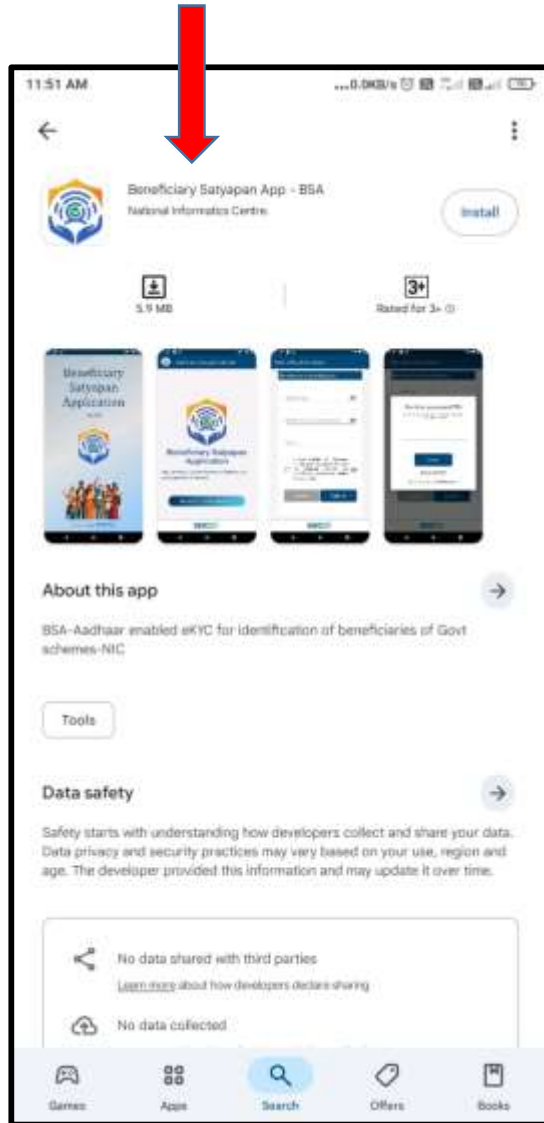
11:51 AM ...0.0KB/s

Beneficiary Satyapan App - BSA
National Informatics Centre

Install

5.9 MB

3+
Rated for 3+

Beneficiary Satyapan Application

Beneficiary Satyapan Application

About this app

BSA-Aadhaar enabled eKYC for identification of beneficiaries of Govt schemes-NIC

Tools

Data safety

Safety starts with understanding how developers collect and share your data. Data privacy and security practices may vary based on your use, region and age. The developer provided this information and may update it over time.

No data shared with third parties
Learn more about how developers declare sharing

No data collected

Games Apps Search Offers Books